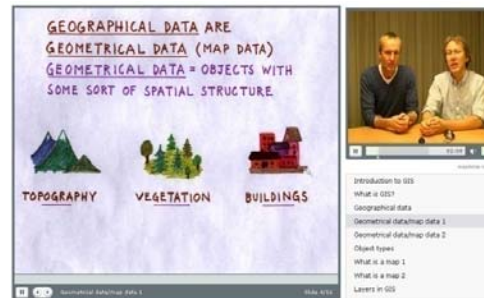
GEOGRAPHICAL DATA ARE GEOMETRICAL DATA (MAP DATA)
GEOMETRICAL DATA = OBJECTS WITH SOME SORT OF SPATIAL STRUCTURE

TOPOGRAPHY
VEGETATION
BUILDINGS

Geometrical data/map data 1
Slide 4/16

02:09

Introduction to GIS
What is GIS?
Geographical data
Geometrical data/map data 1
Geometrical data/map data 2
Object types
What is a map 1
What is a map 2
Layers in GIS